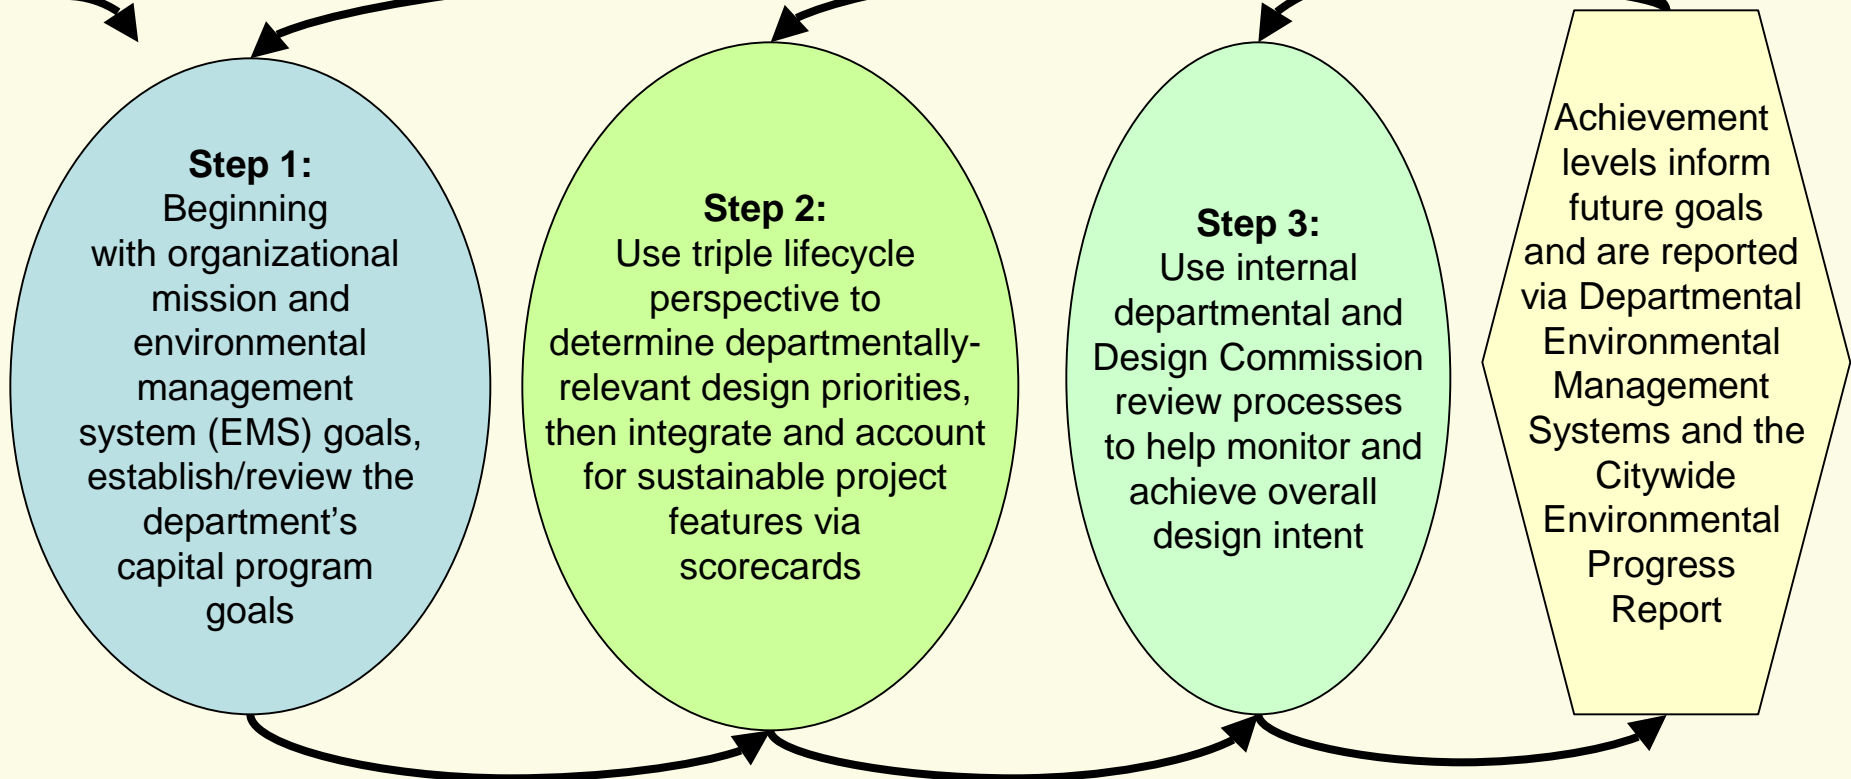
**Step 1:**
Beginning with organizational mission and environmental management system (EMS) goals, establish/review the department's capital program goals

**Step 2:**
Use triple lifecycle perspective to determine departmentally-relevant design priorities, then integrate and account for sustainable project features via scorecards

**Step 3:**
Use internal departmental and Design Commission review processes to help monitor and achieve overall design intent

Achievement levels inform future goals and are reported via Departmental Environmental Management Systems and the Citywide Environmental Progress Report